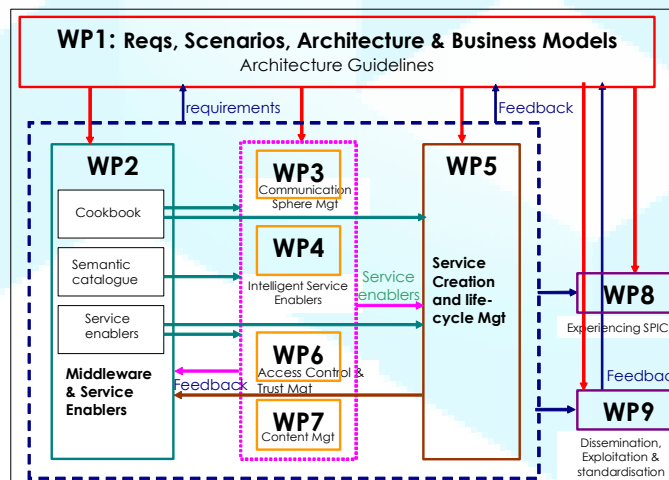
WP1: Reqs, Scenarios, Architecture & Business Models
Architecture Guidelines

requirements

Feedback

WP2

Cookbook

Semantic catalogue

Service enablers

Middleware & Service Enablers

WP3
Communication Sphere Mgt

WP4
Intelligent Service Enablers

WP6
Access Control & Trust Mgt

WP7
Content Mgt

Service enablers

Feedback

WP5

Service Creation and life-cycle Mgt

WP8
Experiencing SPIC

Feedbac

WP9
Dissemination, Exploitation & standardisation